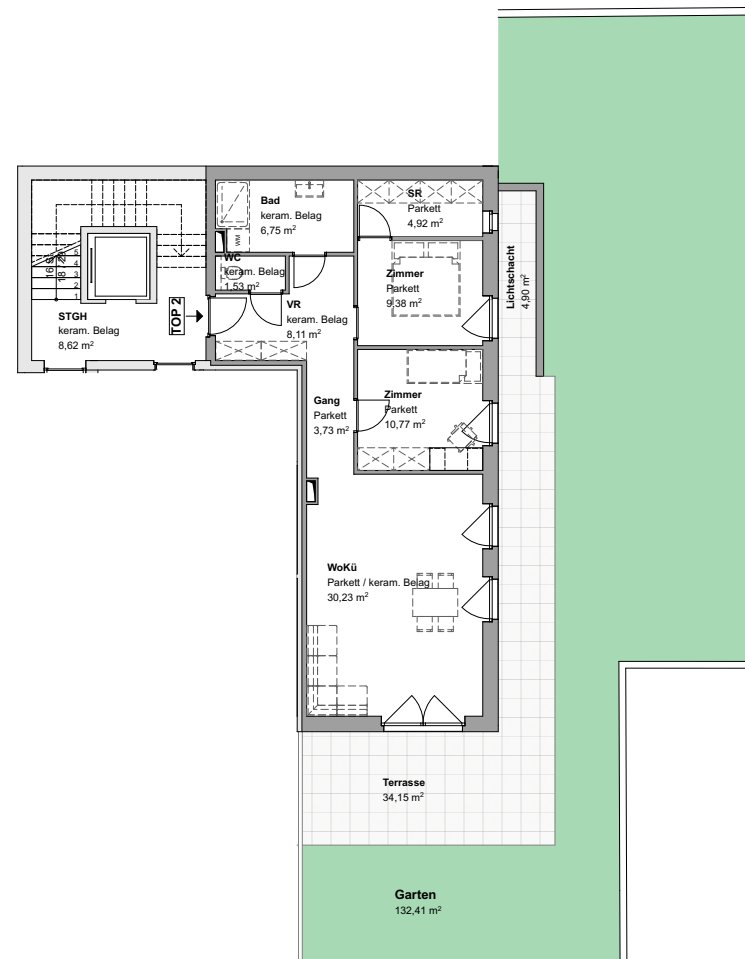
Bad
keram. Belag
6,75 m$^2$

SR
Parkett
4,92 m$^2$

WM

WC
keram. Belag
1,53 m$^2$

Zimmer
Parkett
9,38 m$^2$

Lichtschacht
4,90 m$^2$

16
18
4
3
2
1

STGH
keram. Belag
8,62 m$^2$

TOP 2

VR
keram. Belag
8,11 m$^2$

Gang
Parkett
3,73 m$^2$

Zimmer
Parkett
10,77 m$^2$

WoKü
Parkett / keram. Belag
30,23 m$^2$

Terrasse
34,15 m$^2$

Garten
132,41 m$^2$